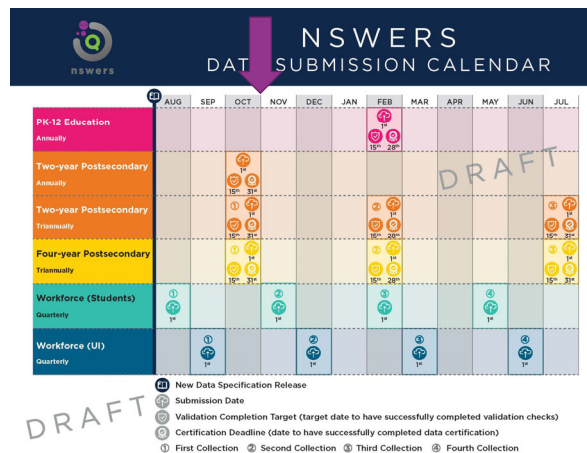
nswers

NSWERS
DATA SUBMISSION CALENDAR

| | AUG | SEP | OCT | NOV | DEC | JAN | FEB | MAR | APR | MAY | JUN | JUL |
|---|---|---|---|---|---|---|---|---|---|---|---|---|
| PK-12 Education Annually | | | | | | | 1st 15th 28th | | | | | |
| Two-year Postsecondary Annually | | | 1st 15th 31st | | | | | | | | | |
| Two-year Postsecondary Triannually | | | ① 1st 15th 31st | | | | ② 1st 15th 28th | | | | | ③ 1st 15th 31st |
| Four-year Postsecondary Triannually | | | ① 1st 15th 31st | | | | ② 1st 15th 28th | | | | | ③ 1st 15th 31st |
| Workforce (Students) Quarterly | ① 1st | | | ② 1st | | | ③ 1st | | | ④ 1st | | |
| Workforce (UI) Quarterly | | ① 1st | | | ② 1st | | | ③ 1st | | | ④ 1st | |

DRAFT

DRAFT

New Data Specification Release
Submission Date
Validation Completion Target (target date to have successfully completed validation checks)
Certification Deadline (date to have successfully completed data certification)
① First Collection ② Second Collection ③ Third Collection ④ Fourth Collection